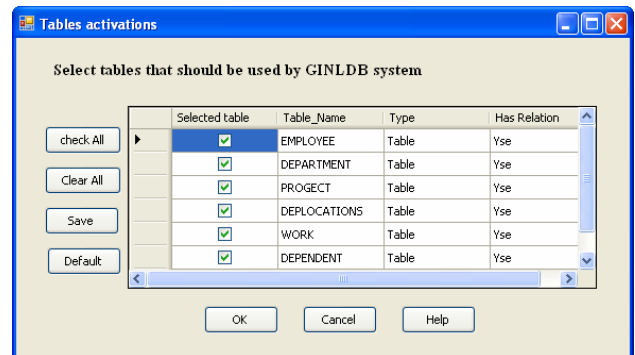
Tables activations

Select tables that should be used by GINLDB system

check All

Clear All

Save

Default

| | Selected table | Table_Name | Type | Has Relation |
|---|---|---|---|---|
| ▶ | ☑ | EMPLOYEE | Table | Yse |
| | ☑ | DEPARTMENT | Table | Yse |
| | ☑ | PROGECT | Table | Yse |
| | ☑ | DEPLOCATIONS | Table | Yse |
| | ☑ | WORK | Table | Yse |
| | ☑ | DEPENDENT | Table | Yse |

OK

Cancel

Help